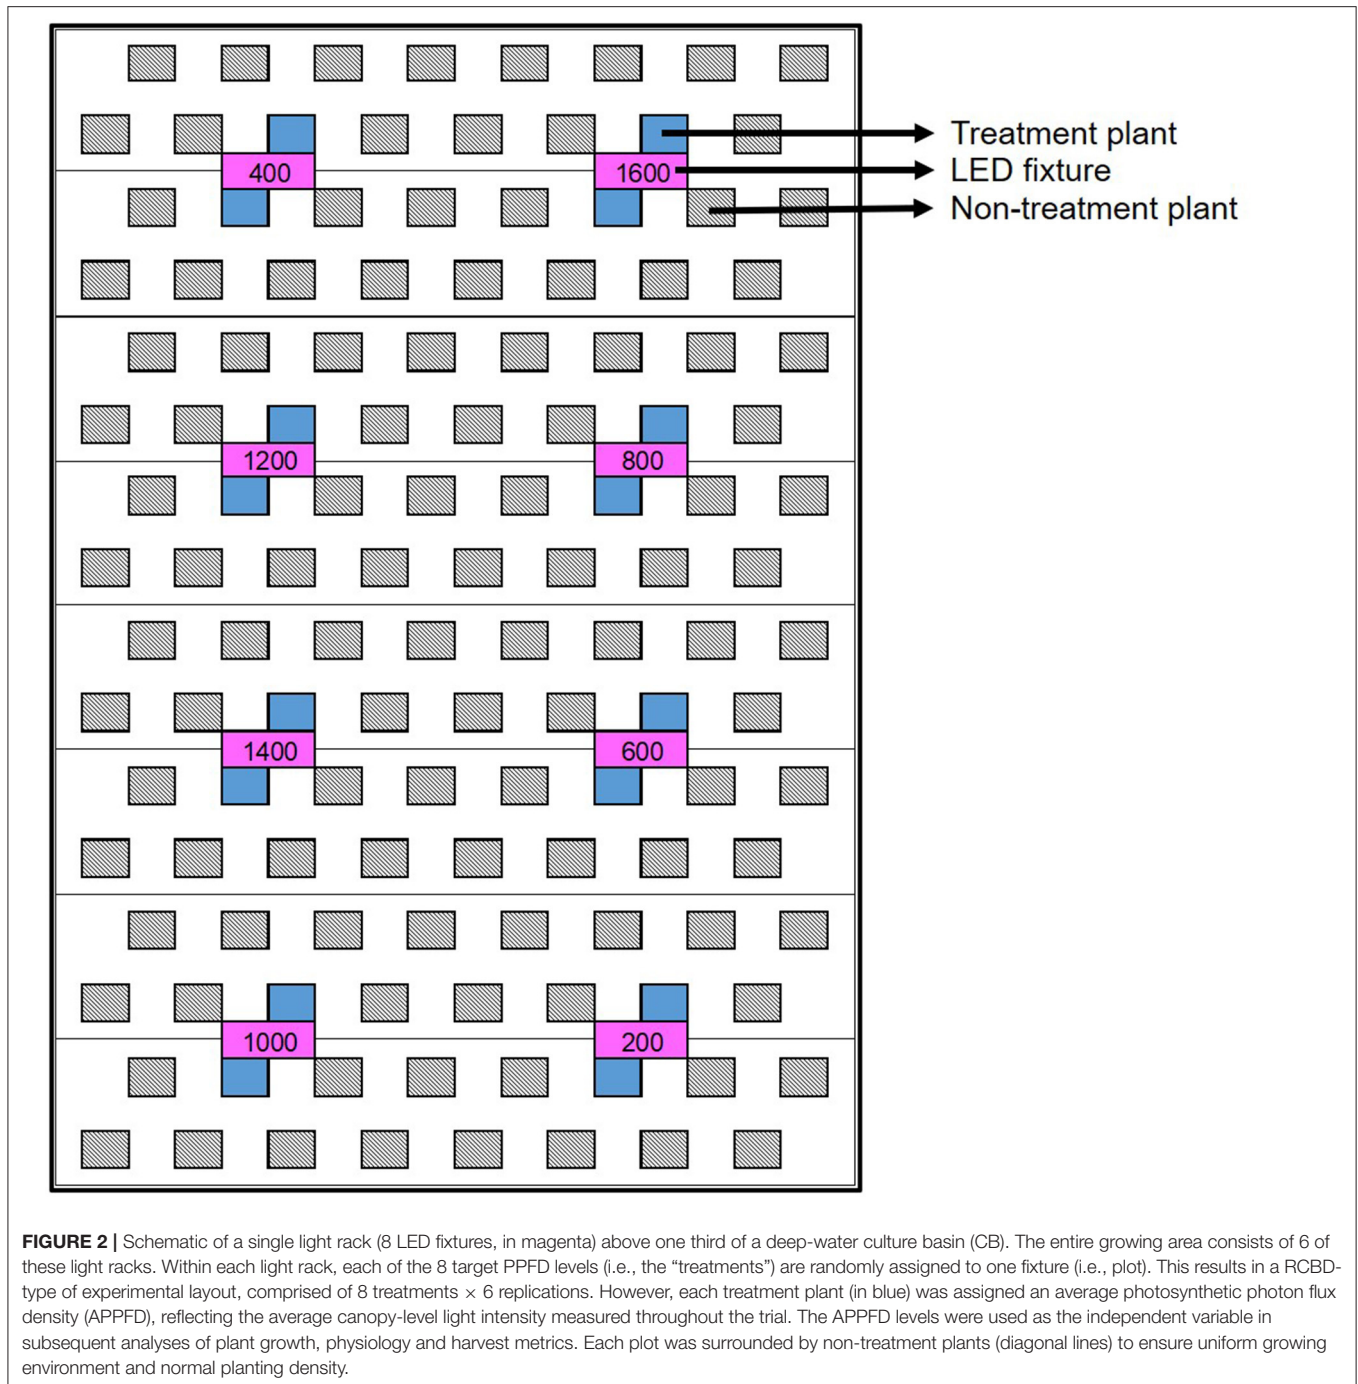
400

1600

Treatment plant
LED fixture
Non-treatment plant

1200

800

1400

600

1000

200

**FIGURE 2 |** Schematic of a single light rack (8 LED fixtures, in magenta) above one third of a deep-water culture basin (CB). The entire growing area consists of 6 of these light racks. Within each light rack, each of the 8 target PPFD levels (i.e., the "treatments") are randomly assigned to one fixture (i.e., plot). This results in a RCBD-type of experimental layout, comprised of 8 treatments $\times$ 6 replications. However, each treatment plant (in blue) was assigned an average photosynthetic photon flux density (APPFD), reflecting the average canopy-level light intensity measured throughout the trial. The APPFD levels were used as the independent variable in subsequent analyses of plant growth, physiology and harvest metrics. Each plot was surrounded by non-treatment plants (diagonal lines) to ensure uniform growing environment and normal planting density.